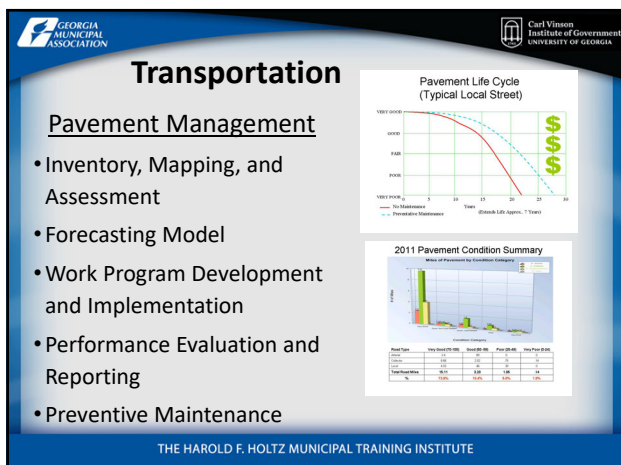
GEORGIA MUNICIPAL ASSOCIATION

Carl Vinson Institute of Government UNIVERSITY OF GEORGIA

Transportation

Pavement Management

• Inventory, Mapping, and Assessment

• Forecasting Model

• Work Program Development and Implementation

• Performance Evaluation and Reporting

• Preventive Maintenance

Pavement Life Cycle (Typical Local Street)

VERY GOOD

GOOD

FAIR

POOR

VERY POOR

0 5 10 15 20 25 30

Years

— No Maintenance

-- Preventative Maintenance

(Extends Life Approx. 7 Years)

$ $ $

2011 Pavement Condition Summary

Miles of Pavement by Condition Category

Condition Category

| Road Type | Very Good (70-100) | Good (60-69) | Poor (25-49) | Very Poor (0-24) |
|---|---|---|---|---|
| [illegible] | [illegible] | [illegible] | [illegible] | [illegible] |
| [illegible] | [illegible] | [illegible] | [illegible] | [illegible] |
| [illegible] | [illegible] | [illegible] | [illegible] | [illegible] |
| Total Road Miles | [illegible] | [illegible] | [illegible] | 14 |
| % | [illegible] | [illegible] | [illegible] | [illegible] |

THE HAROLD F. HOLTZ MUNICIPAL TRAINING INSTITUTE